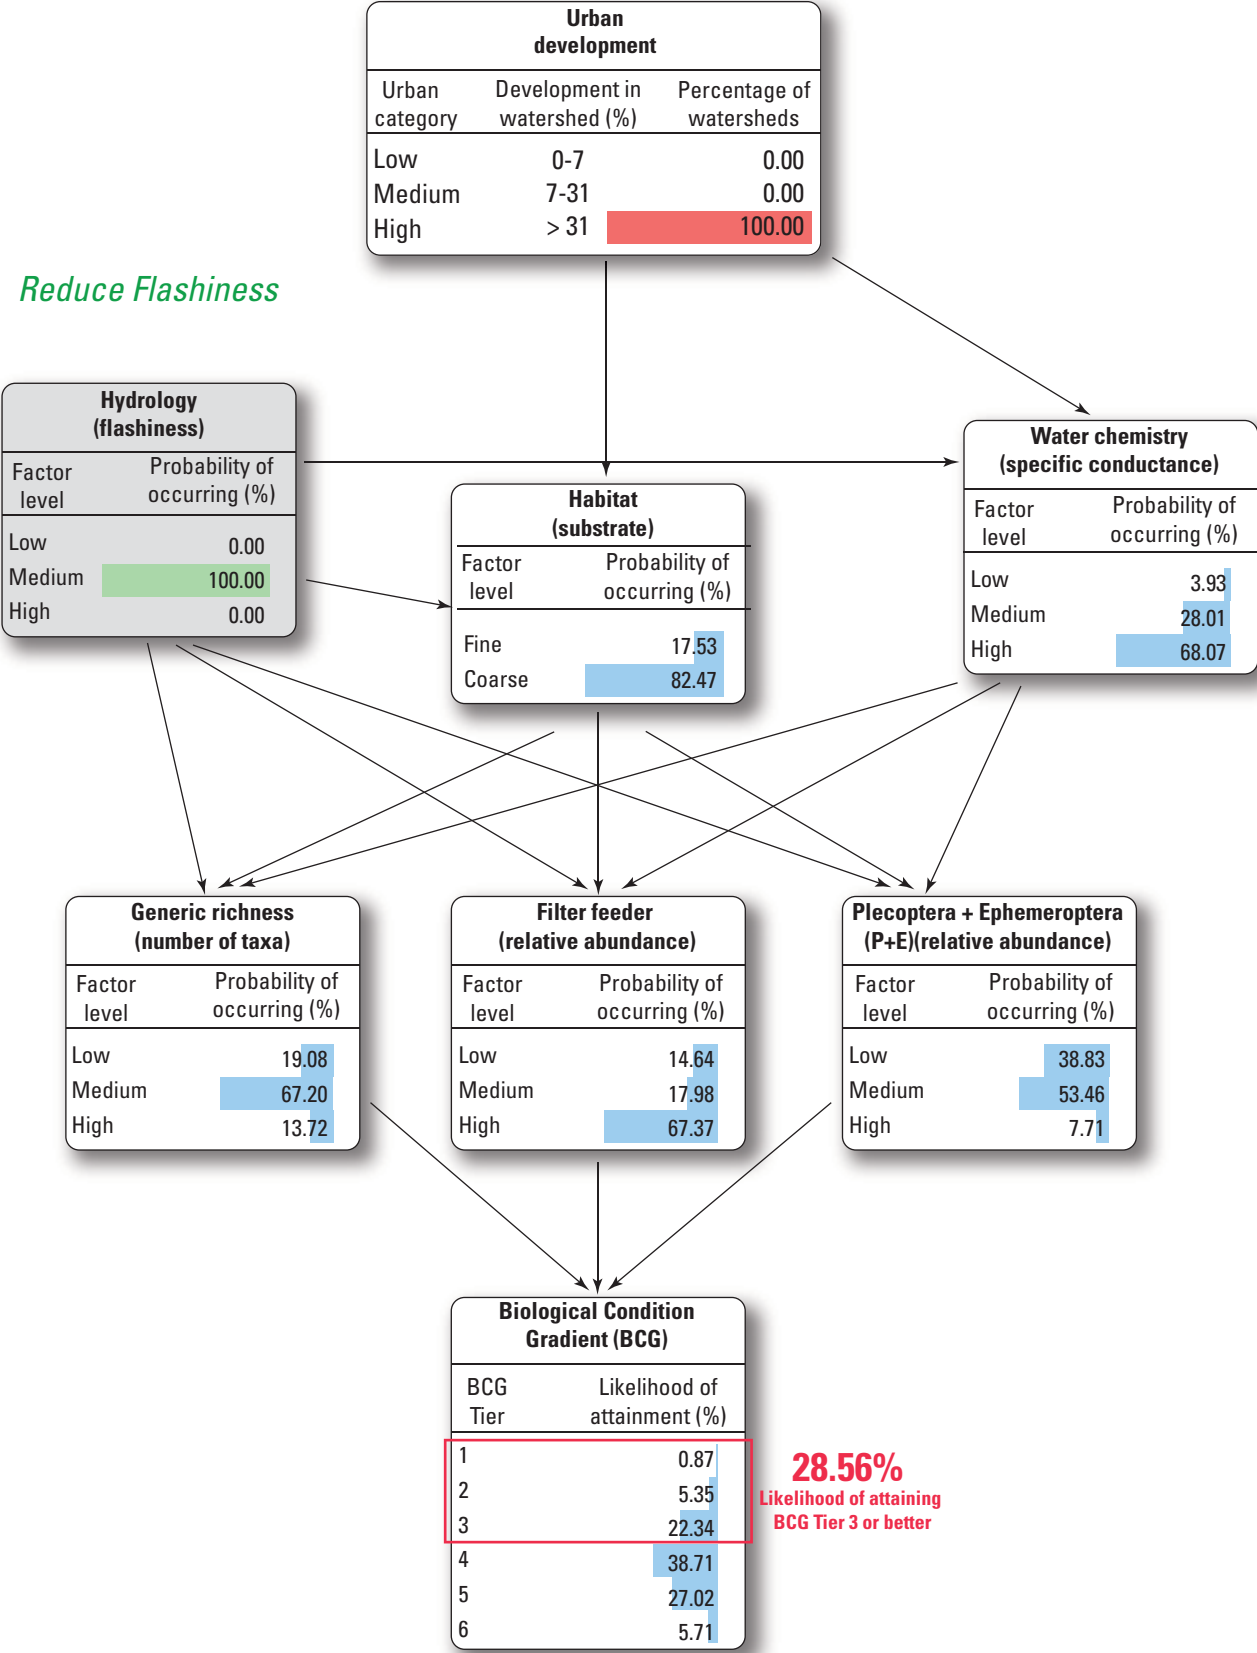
Urban development

| Urban category | Development in watershed (%) | Percentage of watersheds |
|---|---|---|
| Low | 0-7 | 0.00 |
| Medium | 7-31 | 0.00 |
| High | > 31 | 100.00 |

Reduce Flashiness

Hydrology (flashiness)

| Factor level | Probability of occurring (%) |
|---|---|
| Low | 0.00 |
| Medium | 100.00 |
| High | 0.00 |

Habitat (substrate)

| Factor level | Probability of occurring (%) |
|---|---|
| Fine | 17.53 |
| Coarse | 82.47 |

Water chemistry (specific conductance)

| Factor level | Probability of occurring (%) |
|---|---|
| Low | 3.93 |
| Medium | 28.01 |
| High | 68.07 |

Generic richness (number of taxa)

| Factor level | Probability of occurring (%) |
|---|---|
| Low | 19.08 |
| Medium | 67.20 |
| High | 13.72 |

Filter feeder (relative abundance)

| Factor level | Probability of occurring (%) |
|---|---|
| Low | 14.64 |
| Medium | 17.98 |
| High | 67.37 |

Plecoptera + Ephemeroptera (P+E)(relative abundance)

| Factor level | Probability of occurring (%) |
|---|---|
| Low | 38.83 |
| Medium | 53.46 |
| High | 7.71 |

Biological Condition Gradient (BCG)

| BCG Tier | Likelihood of attainment (%) |
|---|---|
| 1 | 0.87 |
| 2 | 5.35 |
| 3 | 22.34 |
| 4 | 38.71 |
| 5 | 27.02 |
| 6 | 5.71 |

28.56%
Likelihood of attaining BCG Tier 3 or better